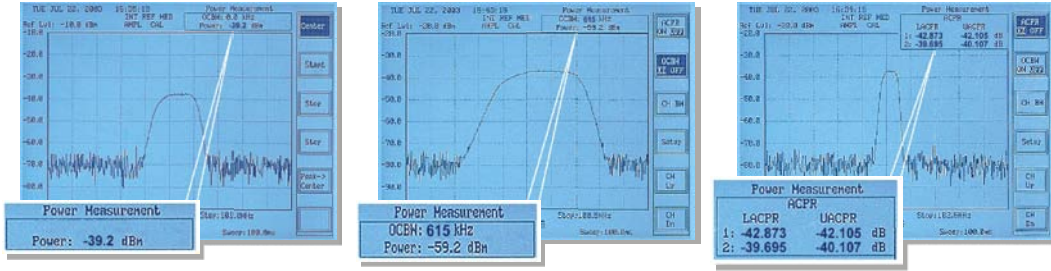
TUE JUL 22, 2003 15:55:19
Power Measurement
Ref Lvl: -10.0 dBm
INT REF MBS
AMPL CAL
OCBW: 0.0 kHz
Power: -39.2 dBm
Center
Start
Stop
Step
Peak-> Center
-20.0
-30.0
-40.0
-50.0
-60.0
-70.0
-80.0
-90.0
Power Measurement
Power: -39.2 dBm
Stop: 101.0kHz
Sweep: 100.0ms

TUE JUL 22, 2003 15:45:19
Power Measurement
Ref Lvl: -20.0 dBm
INT REF MBS
AMPL CAL
OCBW: 615 kHz
Power: -59.2 dBm
ACPR ON OFF
OCBW ON OFF
Ch BW
Setup
CH Up
CH Dn
-30.0
-40.0
-50.0
-60.0
-70.0
-80.0
-90.0
Power Measurement
OCBW: 615 kHz
Power: -59.2 dBm
Stop: 88.5kHz
Sweep: 100.0ms

TUE JUL 22, 2003 16:29:15
Power Measurement
Ref Lvl: -20.0 dBm
INT REF MBS
AMPL CAL
ACPR
LACPR UACPR
1: -42.873 -42.105 dB
2: -39.695 -40.107 dB
ACPR ON OFF
OCBW ON OFF
Ch BW
Setup
CH Up
CH Dn
-30.0
-40.0
-50.0
-60.0
-70.0
-80.0
-90.0
Power Measurement
ACPR
LACPR UACPR
1: -42.873 -42.105 dB
2: -39.695 -40.107 dB
Stop: 82.5kHz
Sweep: 100.0ms